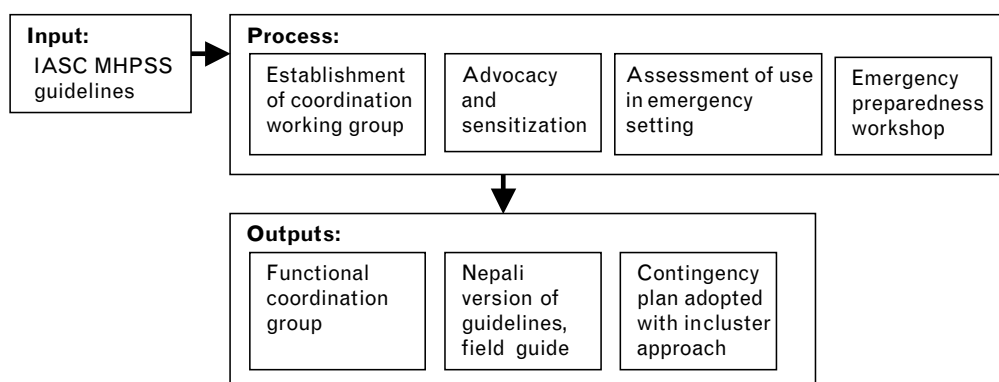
**Input:**
IASC MHPSS guidelines

**Process:**

Establishment of coordination working group

Advocacy and sensitization

Assessment of use in emergency setting

Emergency preparedness workshop

**Outputs:**

Functional coordination group

Nepali version of guidelines, field guide

Contingency plan adopted with incluster approach